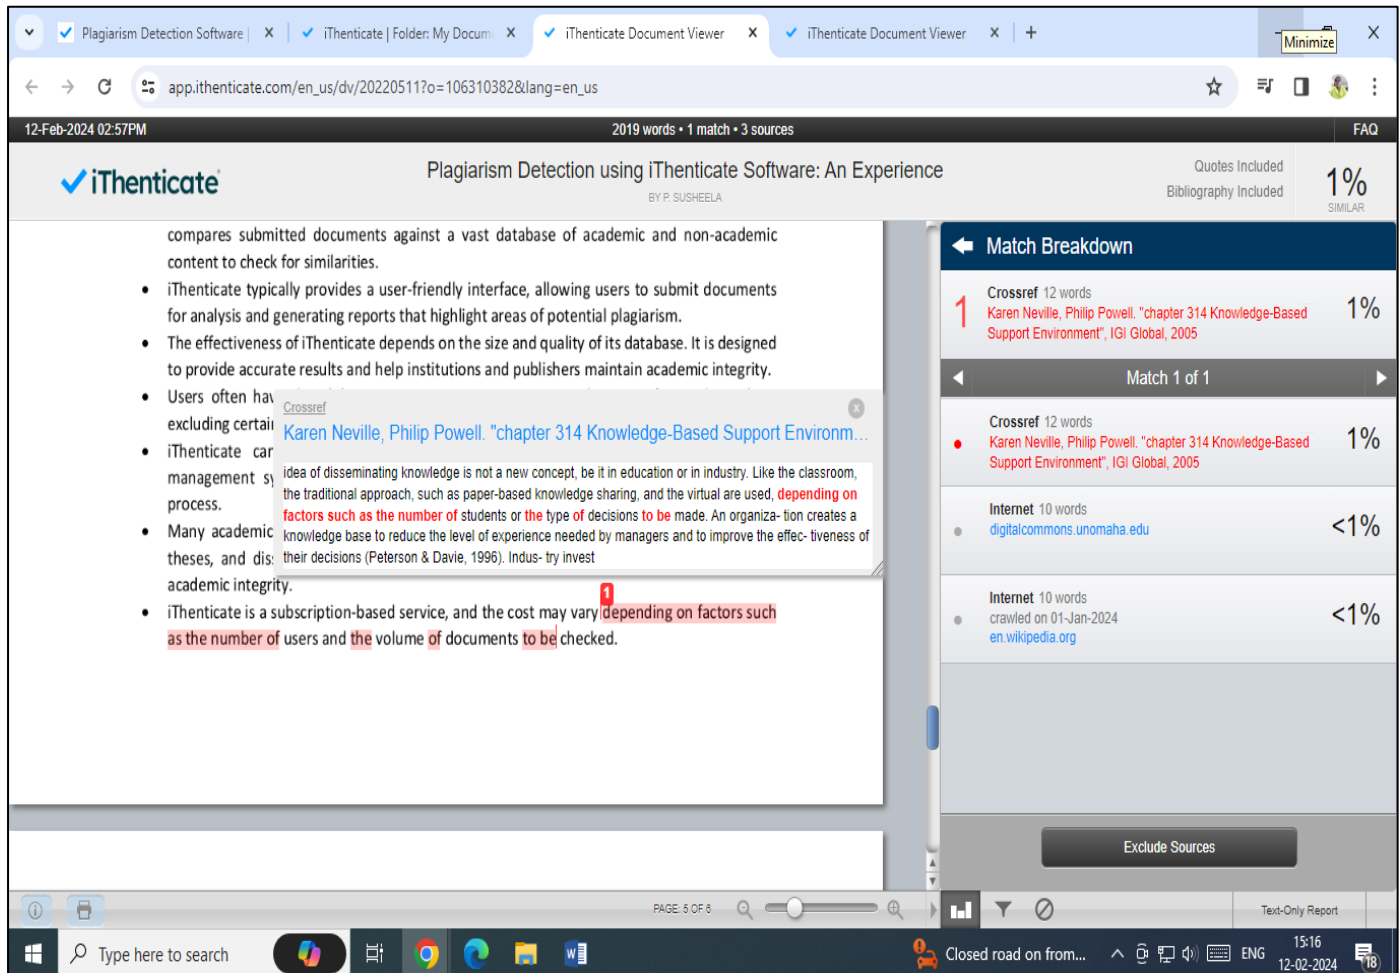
Plagiarism Detection Software | ×
iThenticate | Folder: My Docum ×
iThenticate Document Viewer ×
iThenticate Document Viewer ×
+
Minimize
×

app.ithenticate.com/en_us/dv/20220511?o=106310382&lang=en_us

12-Feb-2024 02:57PM
2019 words • 1 match • 3 sources
FAQ

iThenticate
Plagiarism Detection using iThenticate Software: An Experience
BY P. SUSHEELA
Quotes Included
Bibliography Included
1%
SIMILAR

compares submitted documents against a vast database of academic and non-academic content to check for similarities.

- iThenticate typically provides a user-friendly interface, allowing users to submit documents for analysis and generating reports that highlight areas of potential plagiarism.
- The effectiveness of iThenticate depends on the size and quality of its database. It is designed to provide accurate results and help institutions and publishers maintain academic integrity.
- Users often hav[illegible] excluding certai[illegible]
- iThenticate car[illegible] management sy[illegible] process.
- Many academic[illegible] theses, and dis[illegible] academic integrity.
- iThenticate is a subscription-based service, and the cost may vary 1 depending on factors such as the number of users and the volume of documents to be checked.

Crossref
Karen Neville, Philip Powell. "chapter 314 Knowledge-Based Support Environm...
idea of disseminating knowledge is not a new concept, be it in education or in industry. Like the classroom, the traditional approach, such as paper-based knowledge sharing, and the virtual are used, depending on factors such as the number of students or the type of decisions to be made. An organiza- tion creates a knowledge base to reduce the level of experience needed by managers and to improve the effec- tiveness of their decisions (Peterson & Davie, 1996). Indus- try invest

Match Breakdown
1 Crossref 12 words
Karen Neville, Philip Powell. "chapter 314 Knowledge-Based Support Environment", IGI Global, 2005
1%
Match 1 of 1
Crossref 12 words
Karen Neville, Philip Powell. "chapter 314 Knowledge-Based Support Environment", IGI Global, 2005
1%
Internet 10 words
digitalcommons.unomaha.edu
<1%
Internet 10 words
crawled on 01-Jan-2024
en.wikipedia.org
<1%
Exclude Sources

PAGE: 5 OF 6
Text-Only Report

Type here to search
Closed road on from...
ENG
15:16
12-02-2024
18